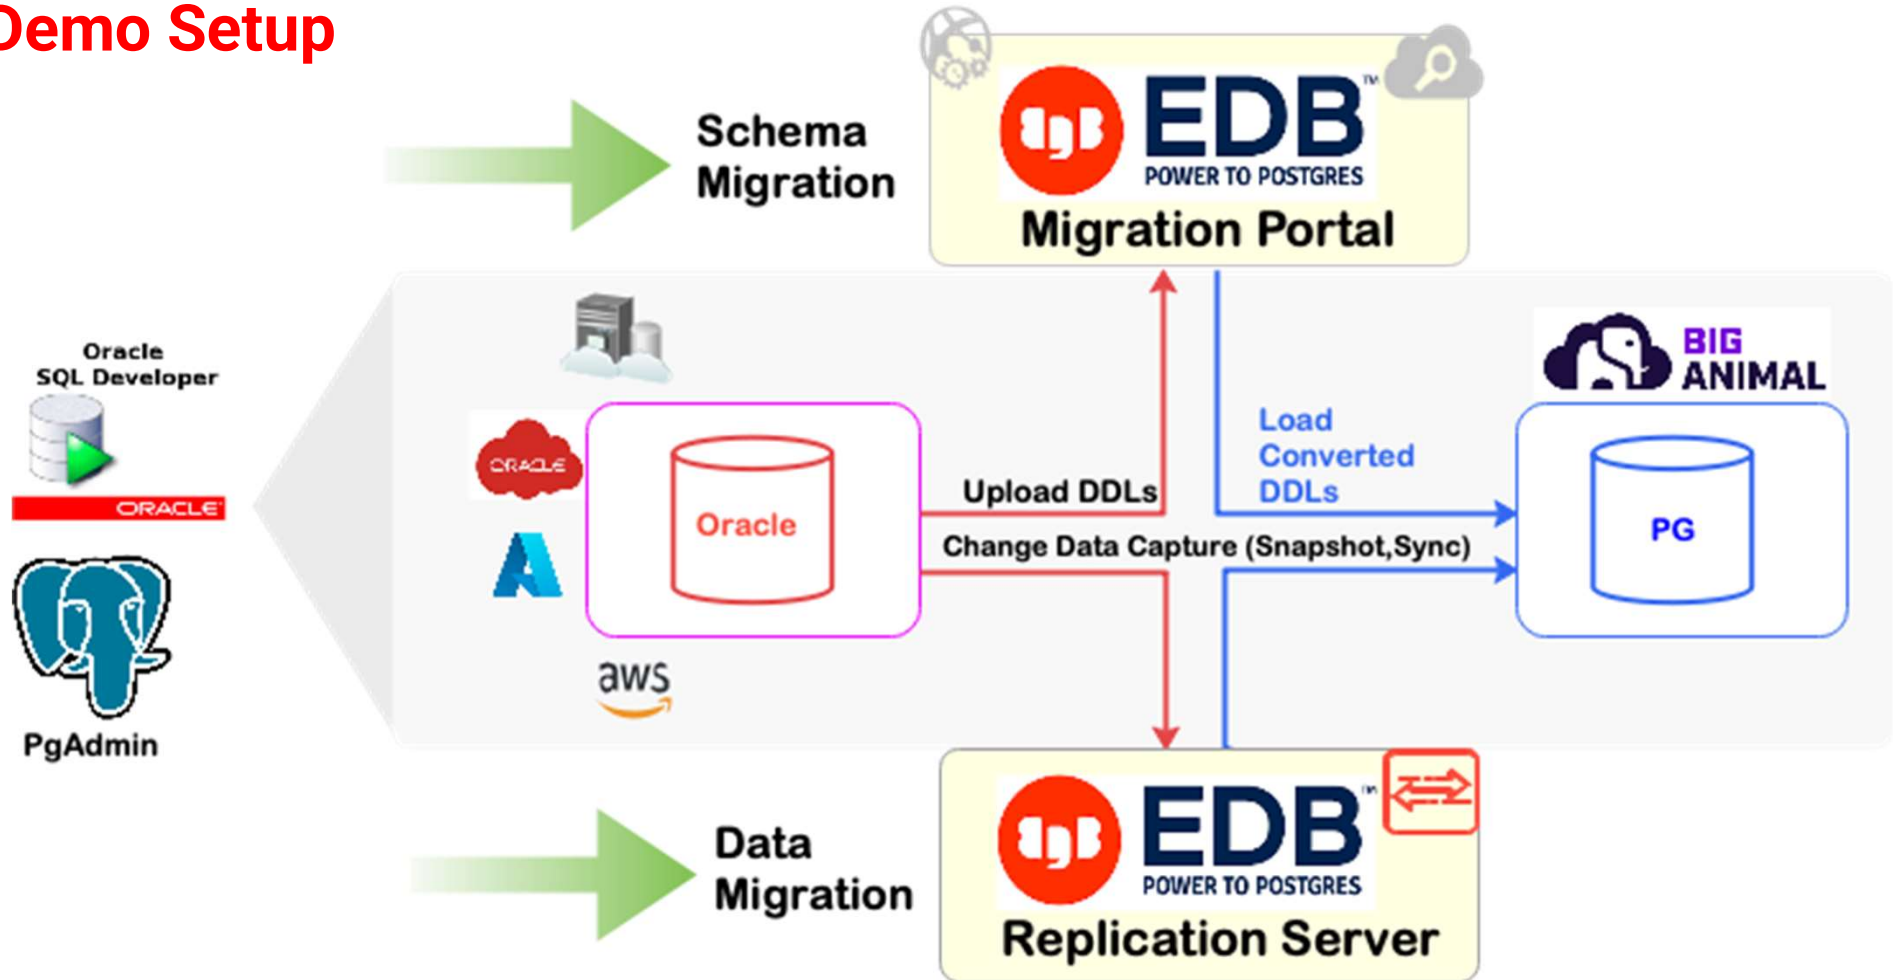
Demo Setup

Schema Migration

EDB™ POWER TO POSTGRES
Migration Portal

Oracle SQL Developer

ORACLE

PgAdmin

ORACLE

aws

Oracle

Upload DDLs

Load Converted DDLs

Change Data Capture (Snapshot,Sync)

BIG ANIMAL

PG

Data Migration

EDB™ POWER TO POSTGRES
Replication Server